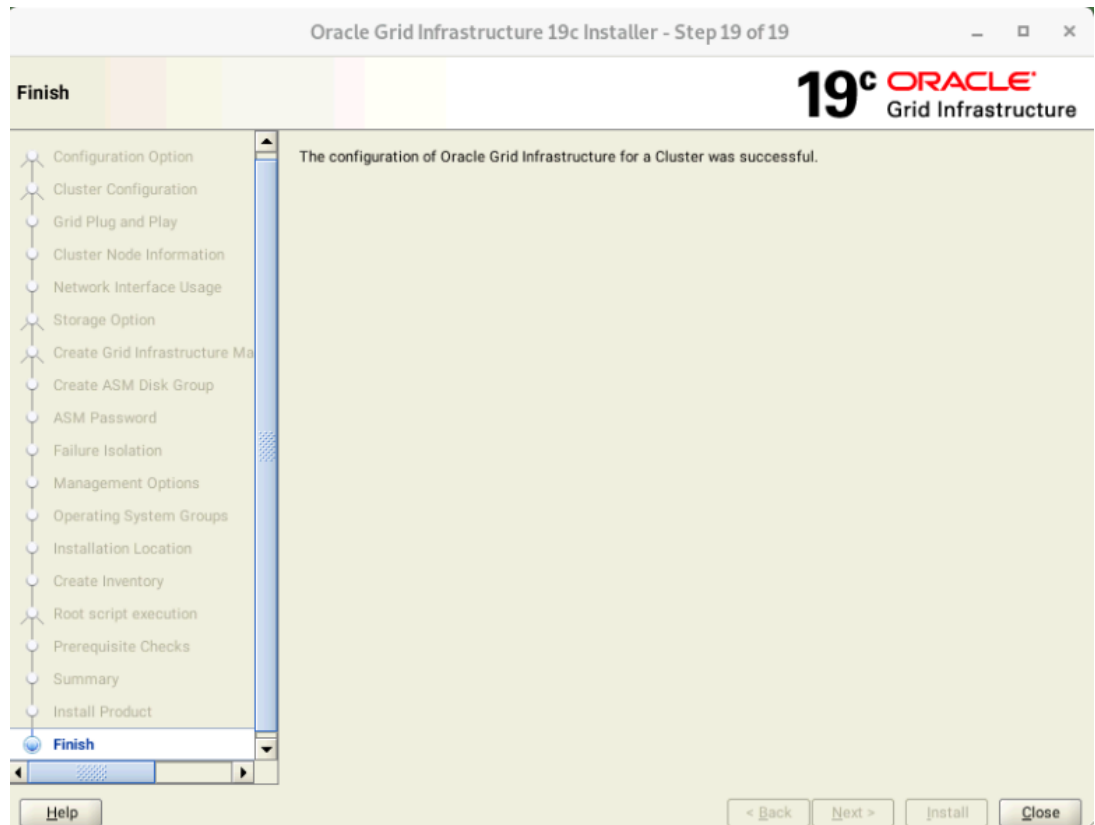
Oracle Grid Infrastructure 19c Installer - Step 19 of 19

Finish

19c ORACLE
Grid Infrastructure

Configuration Option
Cluster Configuration
Grid Plug and Play
Cluster Node Information
Network Interface Usage
Storage Option
Create Grid Infrastructure Ma
Create ASM Disk Group
ASM Password
Failure Isolation
Management Options
Operating System Groups
Installation Location
Create Inventory
Root script execution
Prerequisite Checks
Summary
Install Product
Finish

The configuration of Oracle Grid Infrastructure for a Cluster was successful.

Help
< Back
Next >
Install
Close